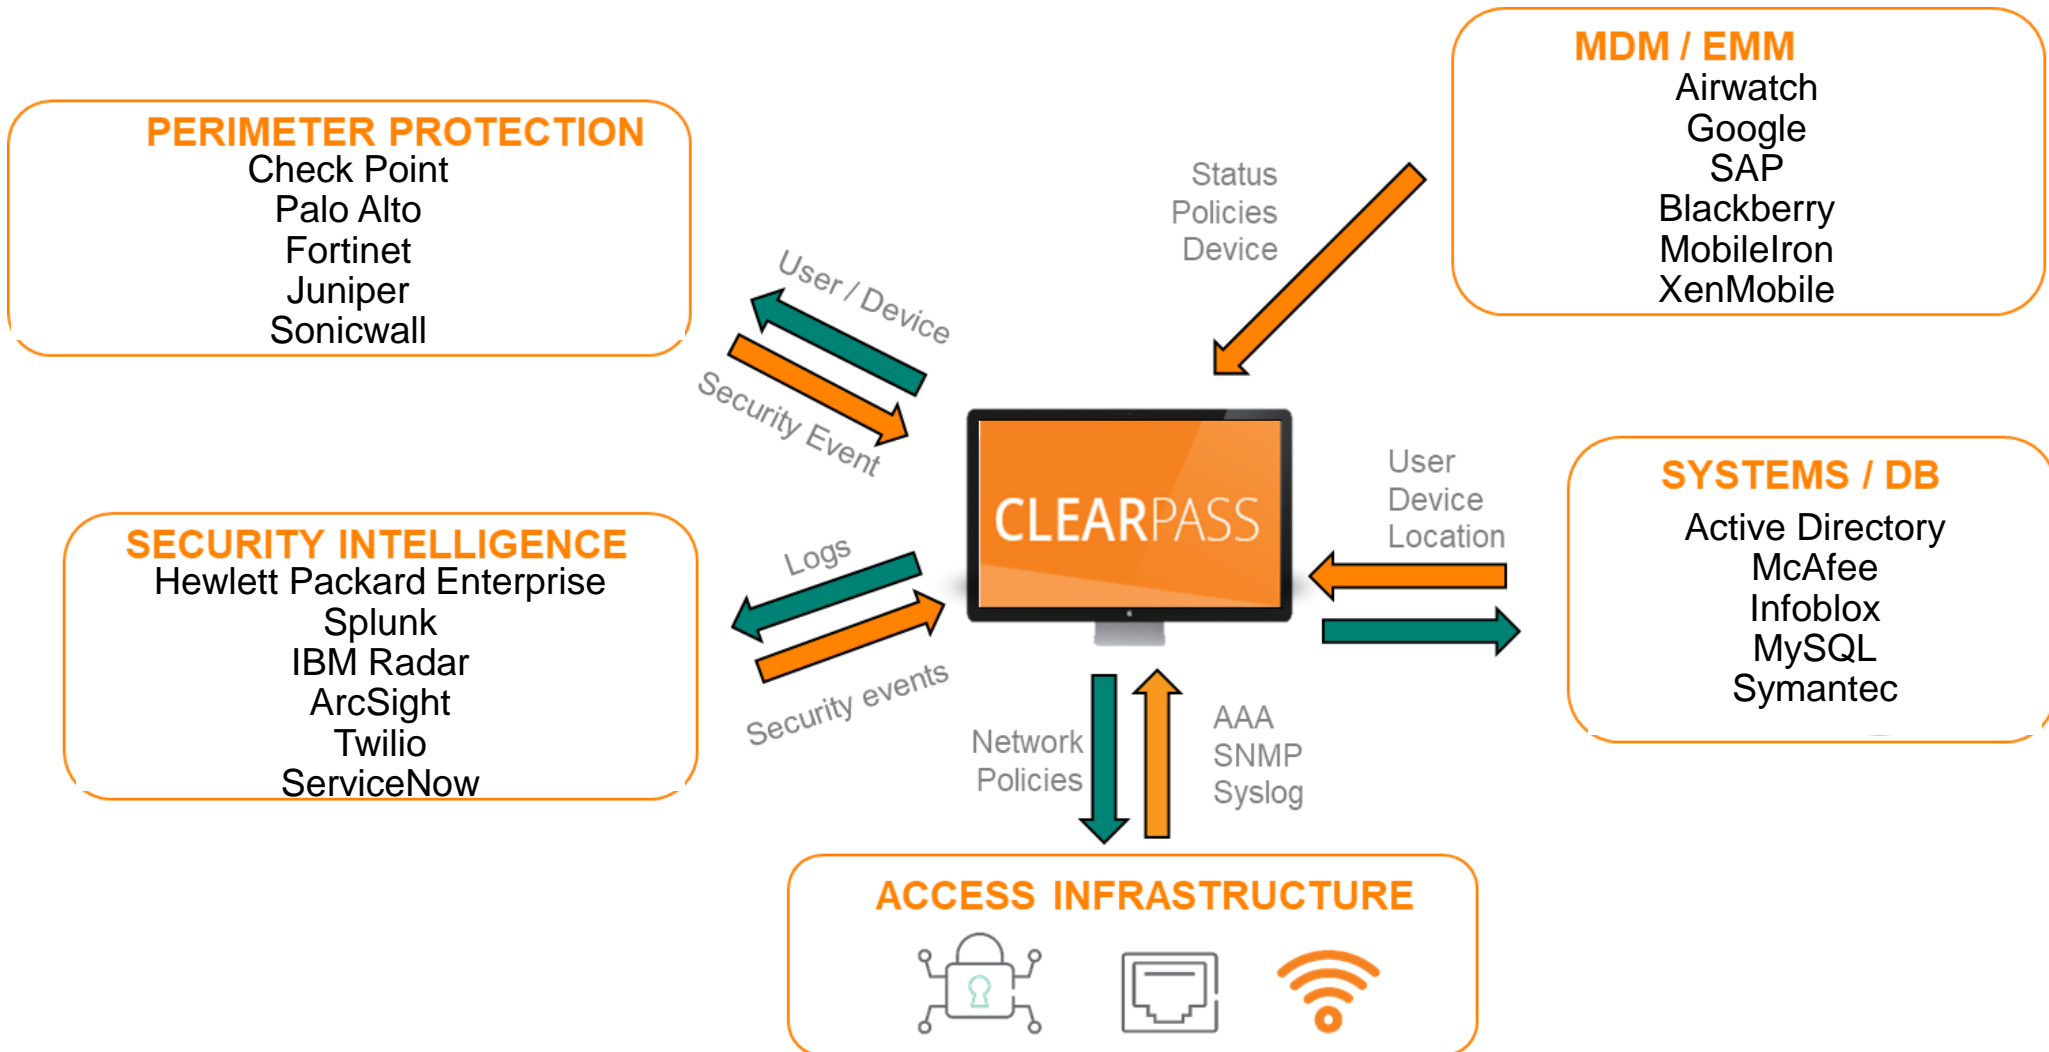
PERIMETER PROTECTION
Check Point
Palo Alto
Fortinet
Juniper
Sonicwall

User / Device

Security Event

Status
Policies
Device

MDM / EMM
Airwatch
Google
SAP
Blackberry
MobileIron
XenMobile

CLEARPASS

SECURITY INTELLIGENCE
Hewlett Packard Enterprise
Splunk
IBM Radar
ArcSight
Twilio
ServiceNow

Logs

Security events

User
Device
Location

SYSTEMS / DB
Active Directory
McAfee
Infoblox
MySQL
Symantec

Network
Policies

AAA
SNMP
Syslog

ACCESS INFRASTRUCTURE